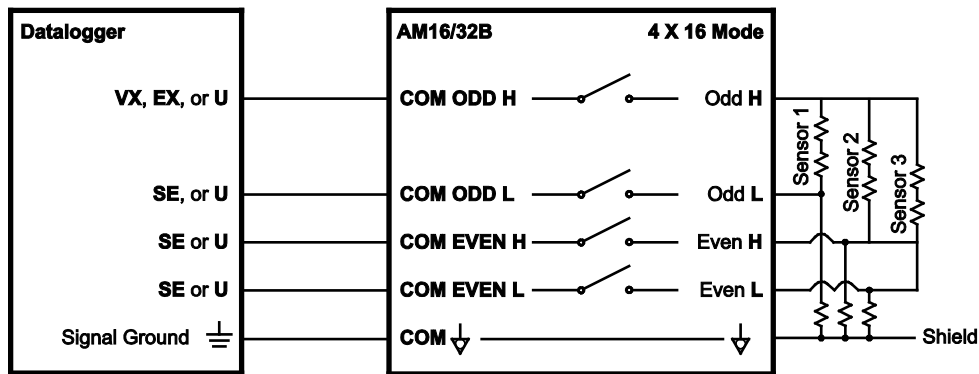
Datalogger

VX, EX, or U

SE, or U

SE or U

SE or U

Signal Ground

AM16/32B

4 X 16 Mode

COM ODD H

COM ODD L

COM EVEN H

COM EVEN L

COM

Odd H

Odd L

Even H

Even L

Sensor 1

Sensor 2

Sensor 3

Shield